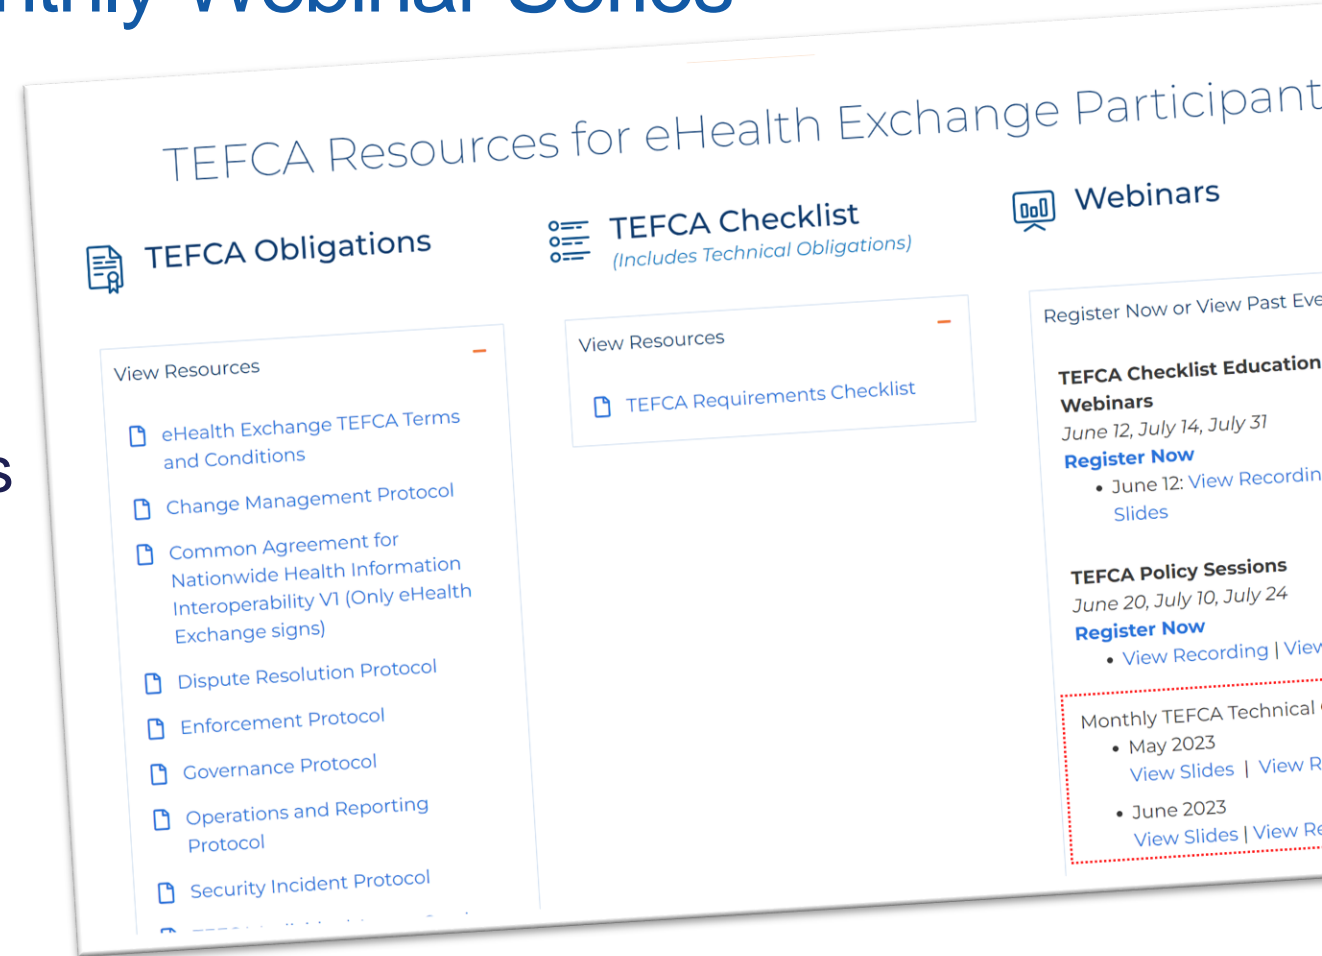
nthly Webinar Series

s

TEFCA Resources for eHealth Exchange Participant

TEFCA Obligations

View Resources

eHealth Exchange TEFCA Terms and Conditions

Change Management Protocol

Common Agreement for Nationwide Health Information Interoperability V1 (Only eHealth Exchange signs)

Dispute Resolution Protocol

Enforcement Protocol

Governance Protocol

Operations and Reporting Protocol

Security Incident Protocol

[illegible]

TEFCA Checklist
(Includes Technical Obligations)

View Resources

TEFCA Requirements Checklist

Webinars

Register Now or View Past Eve

TEFCA Checklist Education Webinars
June 12, July 14, July 31
Register Now
• June 12: View Recordin Slides

TEFCA Policy Sessions
June 20, July 10, July 24
Register Now
• View Recording | Viev

Monthly TEFCA Technical
• May 2023
View Slides | View R
• June 2023
View Slides | View Re